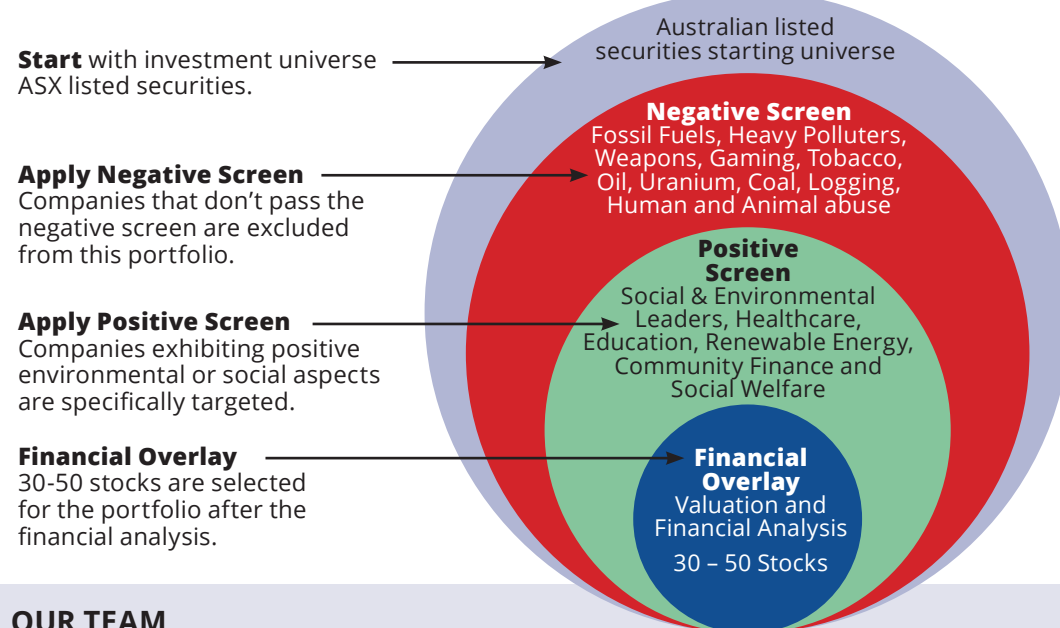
**Start** with investment universe ASX listed securities.

**Apply Negative Screen**
Companies that don't pass the negative screen are excluded from this portfolio.

**Apply Positive Screen**
Companies exhibiting positive environmental or social aspects are specifically targeted.

**Financial Overlay**
30-50 stocks are selected for the portfolio after the financial analysis.

Australian listed securities starting universe

**Negative Screen**
Fossil Fuels, Heavy Polluters, Weapons, Gaming, Tobacco, Oil, Uranium, Coal, Logging, Human and Animal abuse

**Positive Screen**
Social & Environmental Leaders, Healthcare, Education, Renewable Energy, Community Finance and Social Welfare

**Financial Overlay**
Valuation and Financial Analysis

30 – 50 Stocks

OUR TEAM